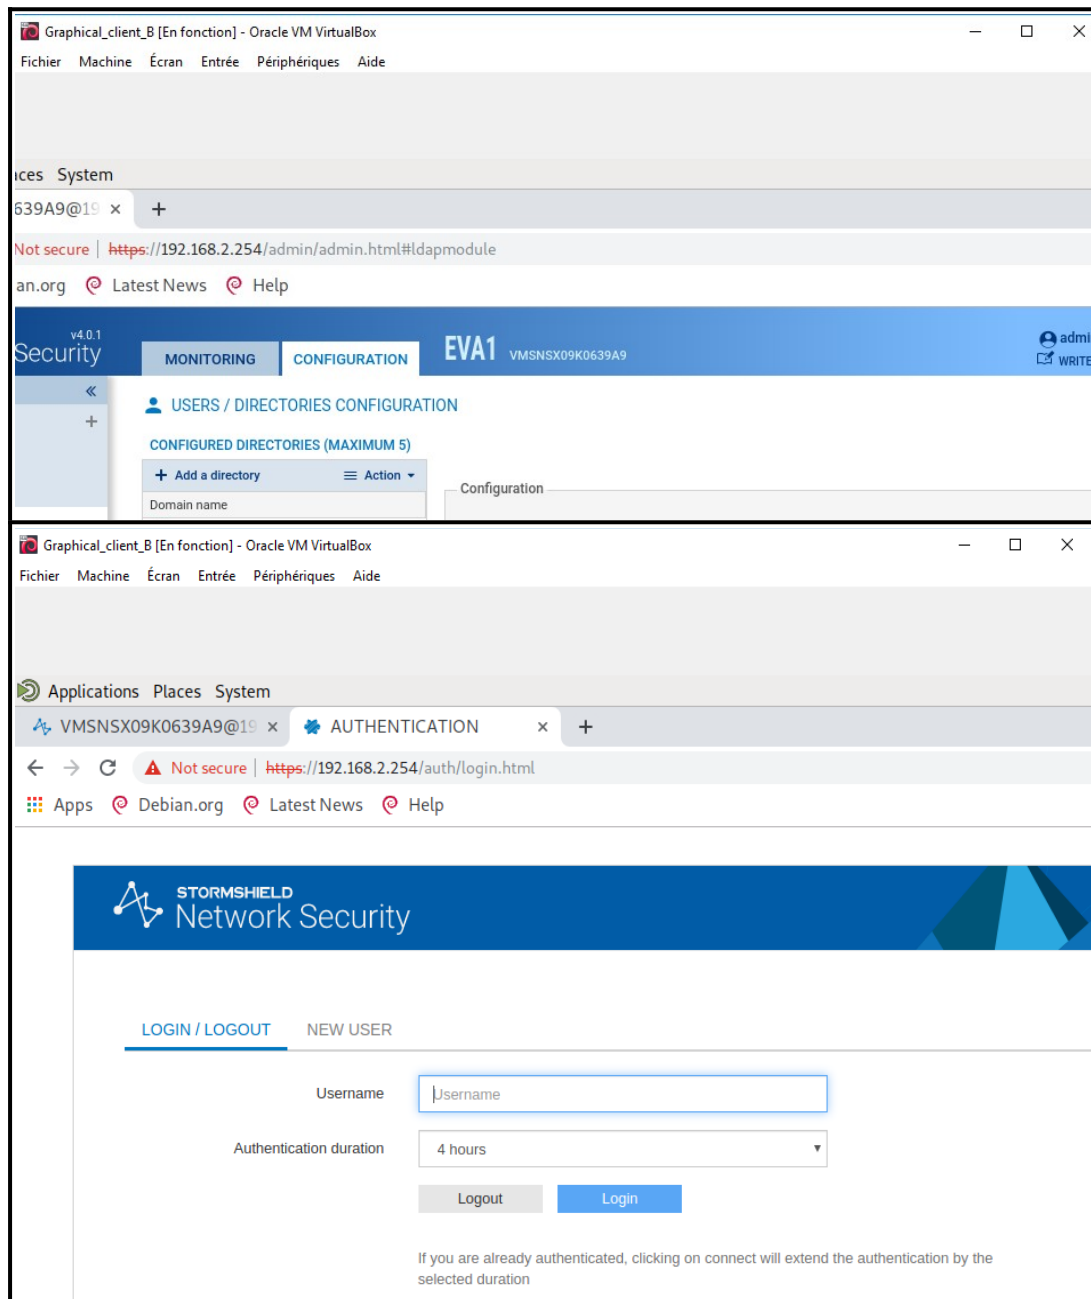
Graphical_client_B [En fonction] - Oracle VM VirtualBox

Fichier Machine Écran Entrée Périphériques Aide

ıces System

639A9@19 × +

Not secure | https://192.168.2.254/admin/admin.html#ldapmodule

an.org Latest News Help

v4.0.1
Security

MONITORING CONFIGURATION

EVA1 VMSNSX09K0639A9

admi
WRITE

«
+

USERS / DIRECTORIES CONFIGURATION

CONFIGURED DIRECTORIES (MAXIMUM 5)

+ Add a directory ≡ Action ▾

Domain name

Configuration

Graphical_client_B [En fonction] - Oracle VM VirtualBox

Fichier Machine Écran Entrée Périphériques Aide

Applications Places System

VMSNSX09K0639A9@19 × AUTHENTICATION × +

Not secure | https://192.168.2.254/auth/login.html

Apps Debian.org Latest News Help

STORMSHIELD
Network Security

LOGIN / LOGOUT NEW USER

Username Username

Authentication duration 4 hours

Logout Login

If you are already authenticated, clicking on connect will extend the authentication by the selected duration